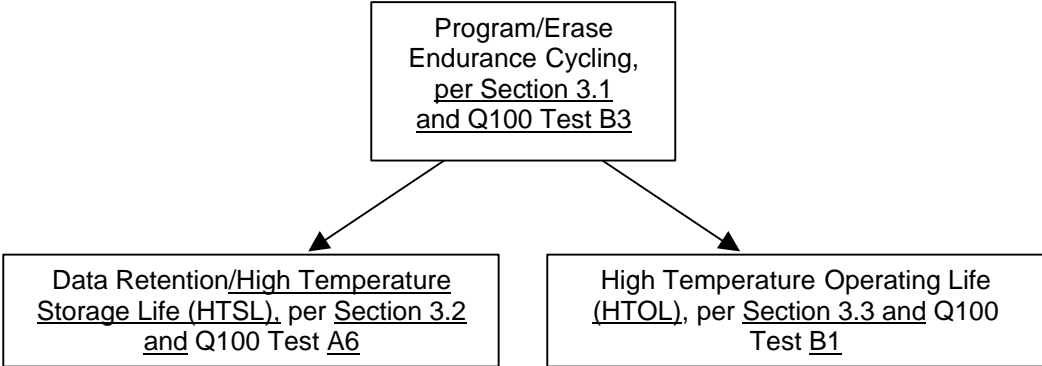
Program/Erase Endurance Cycling, per Section 3.1 and Q100 Test B3

Data Retention/High Temperature Storage Life (HTSL), per Section 3.2 and Q100 Test A6

High Temperature Operating Life (HTOL), per Section 3.3 and Q100 Test B1